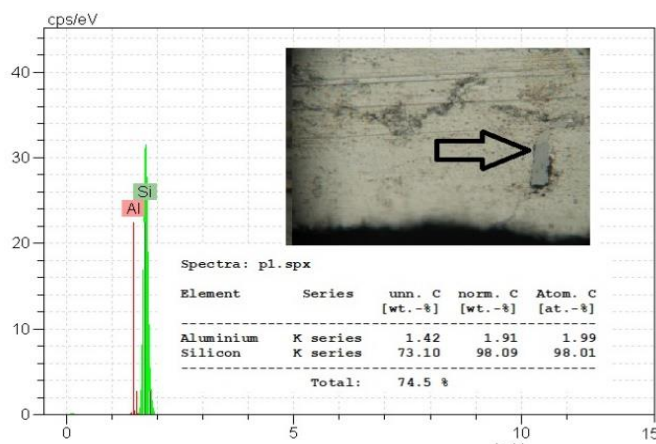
cps/eV

40

30

20

10

0

Si

Al

Spectra: p1.spx

| Element | Series | unn. C [wt.-%] | norm. C [wt.-%] | Atom. C [at.-%] |
|---|---|---|---|---|
| Aluminium | K series | 1.42 | 1.91 | 1.99 |
| Silicon | K series | 73.10 | 98.09 | 98.01 |
| | Total: | 74.5 % | | |

0 5 10 15